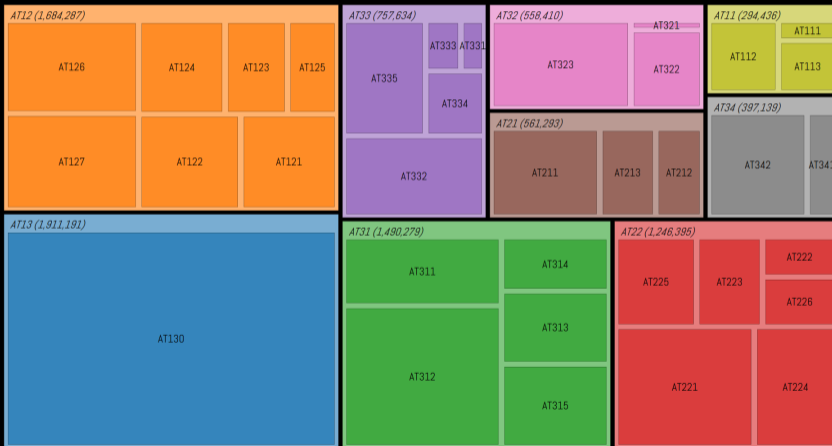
AT12 (1,684,287)
AT126
AT124
AT123
AT125
AT127
AT122
AT121

AT33 (757,634)
AT335
AT333
AT331
AT334
AT332

AT32 (558,410)
AT321
AT323
AT322

AT21 (561,293)
AT211
AT213
AT212

AT11 (294,436)
AT112
AT111
AT113

AT34 (397,139)
AT342
AT341

AT13 (1,911,191)
AT130

AT31 (1,490,279)
AT311
AT314
AT313
AT312
AT315

AT22 (1,246,395)
AT225
AT223
AT222
AT226
AT221
AT224